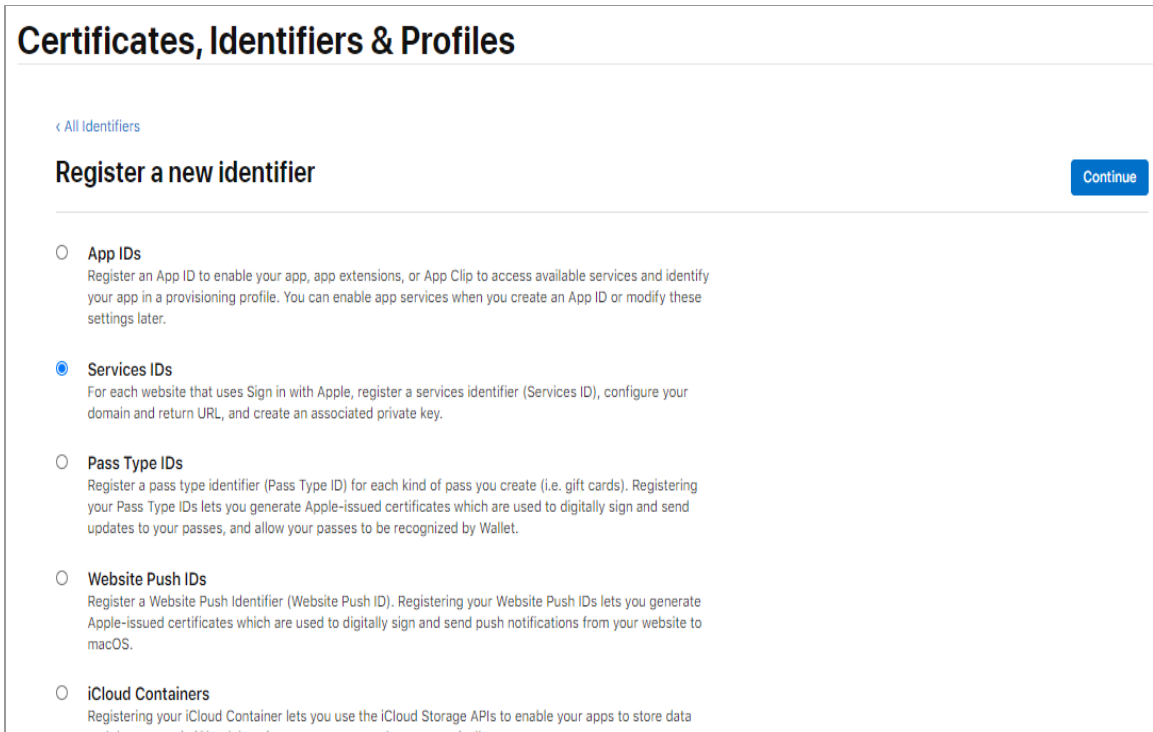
Certificates, Identifiers & Profiles

‹ All Identifiers

Register a new identifier

Continue

App IDs
Register an App ID to enable your app, app extensions, or App Clip to access available services and identify your app in a provisioning profile. You can enable app services when you create an App ID or modify these settings later.

Services IDs
For each website that uses Sign in with Apple, register a services identifier (Services ID), configure your domain and return URL, and create an associated private key.

Pass Type IDs
Register a pass type identifier (Pass Type ID) for each kind of pass you create (i.e. gift cards). Registering your Pass Type IDs lets you generate Apple-issued certificates which are used to digitally sign and send updates to your passes, and allow your passes to be recognized by Wallet.

Website Push IDs
Register a Website Push Identifier (Website Push ID). Registering your Website Push IDs lets you generate Apple-issued certificates which are used to digitally sign and send push notifications from your website to macOS.

iCloud Containers
Registering your iCloud Container lets you use the iCloud Storage APIs to enable your apps to store data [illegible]